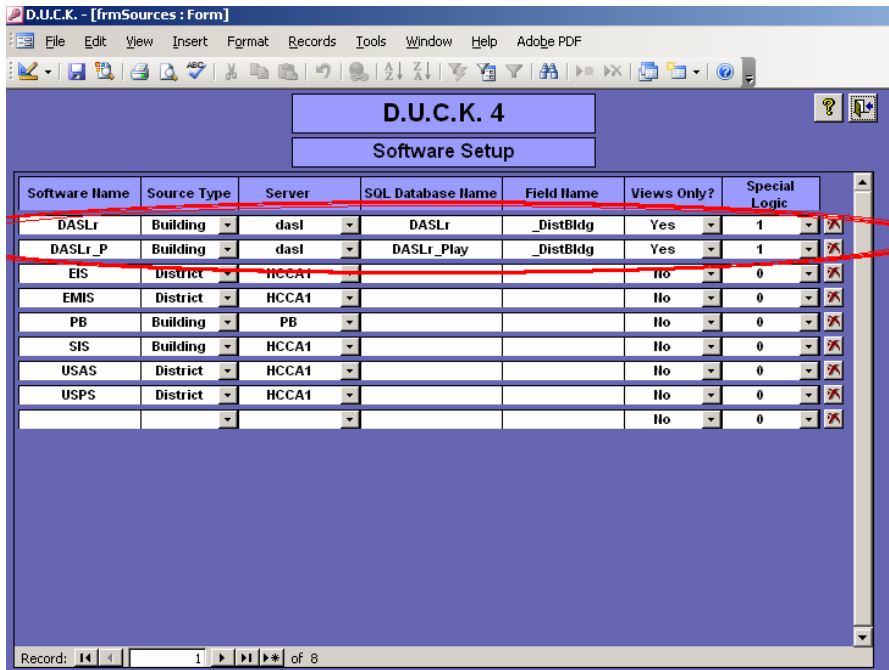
D.U.C.K. - [frmSources : Form]

File Edit View Insert Format Records Tools Window Help Adobe PDF

D.U.C.K. 4

Software Setup

| Software Name | Source Type | Server | SQL Database Name | Field Name | Views Only? | Special Logic |
|---|---|---|---|---|---|---|
| DASLr | Building | dasl | DASLr | _DistBldg | Yes | 1 |
| DASLr_P | Building | dasl | DASLr_Play | _DistBldg | Yes | 1 |
| EIS | District | HCCA1 | | | No | 0 |
| EMIS | District | HCCA1 | | | No | 0 |
| PB | Building | PB | | | No | 0 |
| SIS | Building | HCCA1 | | | No | 0 |
| USAS | District | HCCA1 | | | No | 0 |
| USPS | District | HCCA1 | | | No | 0 |
| | | | | | No | 0 |

Record: 1 of 8